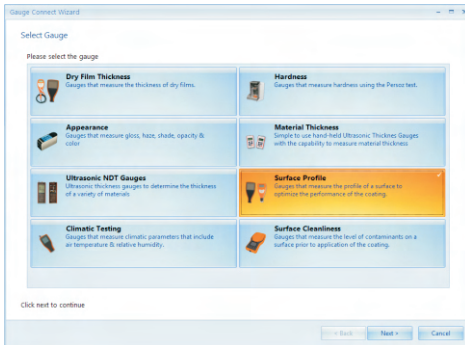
Gauge Connect Wizard

Select Gauge

Please select the gauge

Dry Film Thickness
Gauges that measure the thickness of dry films.

Hardness
Gauges that measure hardness using the Persoz test.

Appearance
Gauges that measure gloss, haze, shade, opacity & color

Material Thickness
Simple to use hand-held Ultrasonic Thicknes Gauges with the capability to measure material thickness

Ultrasonic NDT Gauges
Ultrasonic thickness gauges to determine the thickness of a variety of materials

Surface Profile
Gauges that measure the profile of a surface to optimize the performance of the coating.

Climatic Testing
Gauges that measure climatic parameters that include air temperature & relative humidity.

Surface Cleanliness
Gauges that measure the level of contaminants on a surface prior to application of the coating.

Click next to continue

< Back
Next >
Cancel